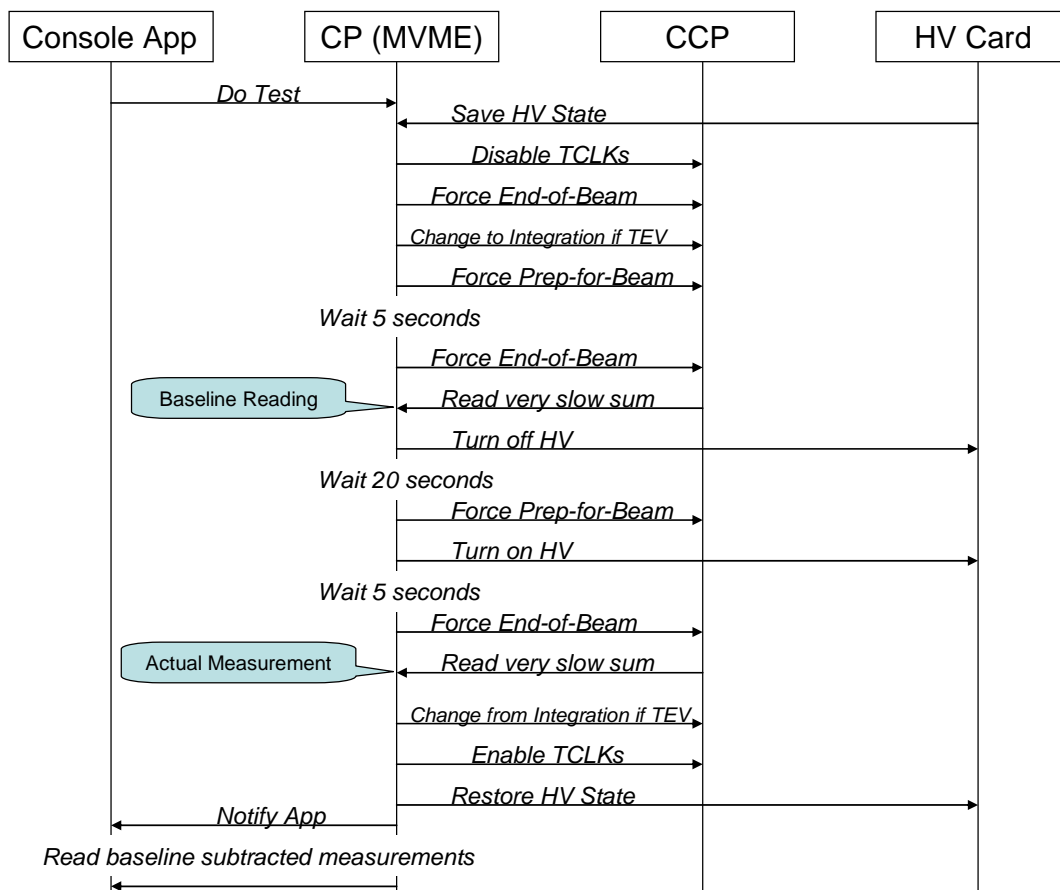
Console App

CP (MVME)

CCP

HV Card

Do Test

Save HV State

Disable TCLKs

Force End-of-Beam

Change to Integration if TEV

Force Prep-for-Beam

Wait 5 seconds

Force End-of-Beam

Baseline Reading

Read very slow sum

Turn off HV

Wait 20 seconds

Force Prep-for-Beam

Turn on HV

Wait 5 seconds

Force End-of-Beam

Actual Measurement

Read very slow sum

Change from Integration if TEV

Enable TCLKs

Restore HV State

Notify App

Read baseline subtracted measurements